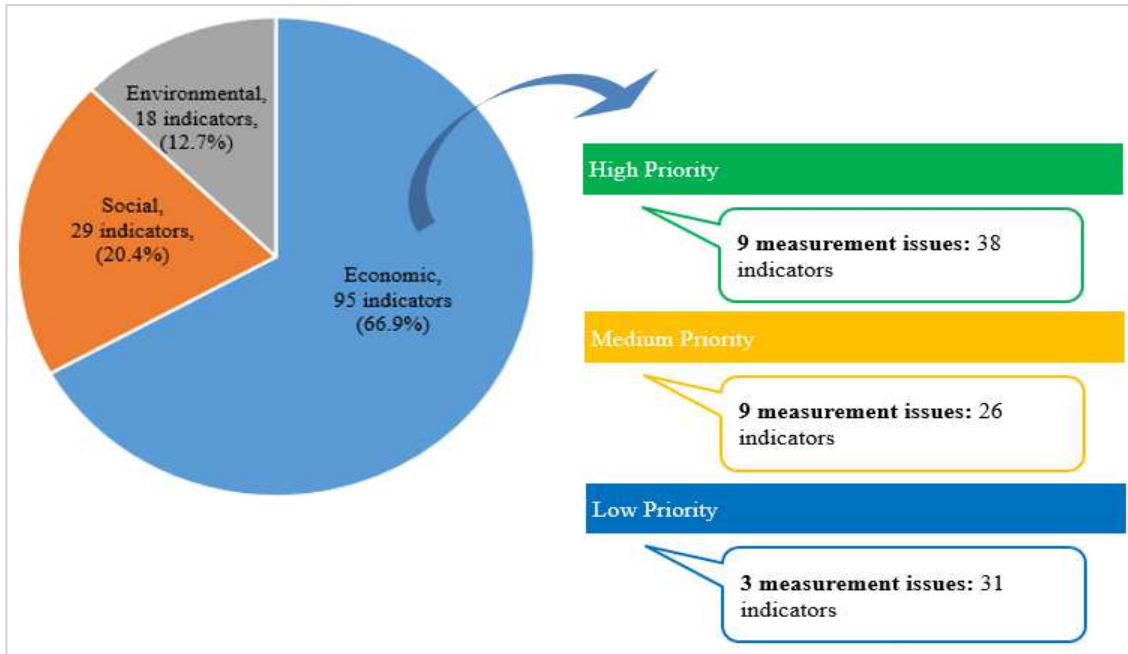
Environmental, 18 indicators, (12.7%)

Social, 29 indicators, (20.4%)

Economic, 95 indicators (66.9%)

High Priority

**9 measurement issues:** 38 indicators

Medium Priority

**9 measurement issues:** 26 indicators

Low Priority

**3 measurement issues:** 31 indicators